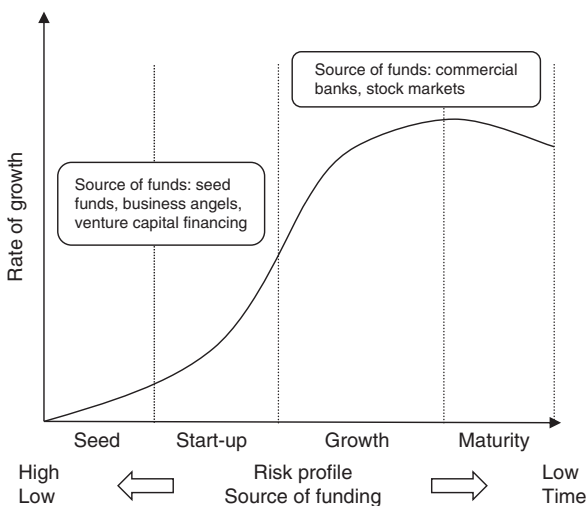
Source of funds: commercial banks, stock markets

Source of funds: seed funds, business angels, venture capital financing

Rate of growth

Seed

Start-up

Growth

Maturity

High
Low

Risk profile
Source of funding

Low
Time